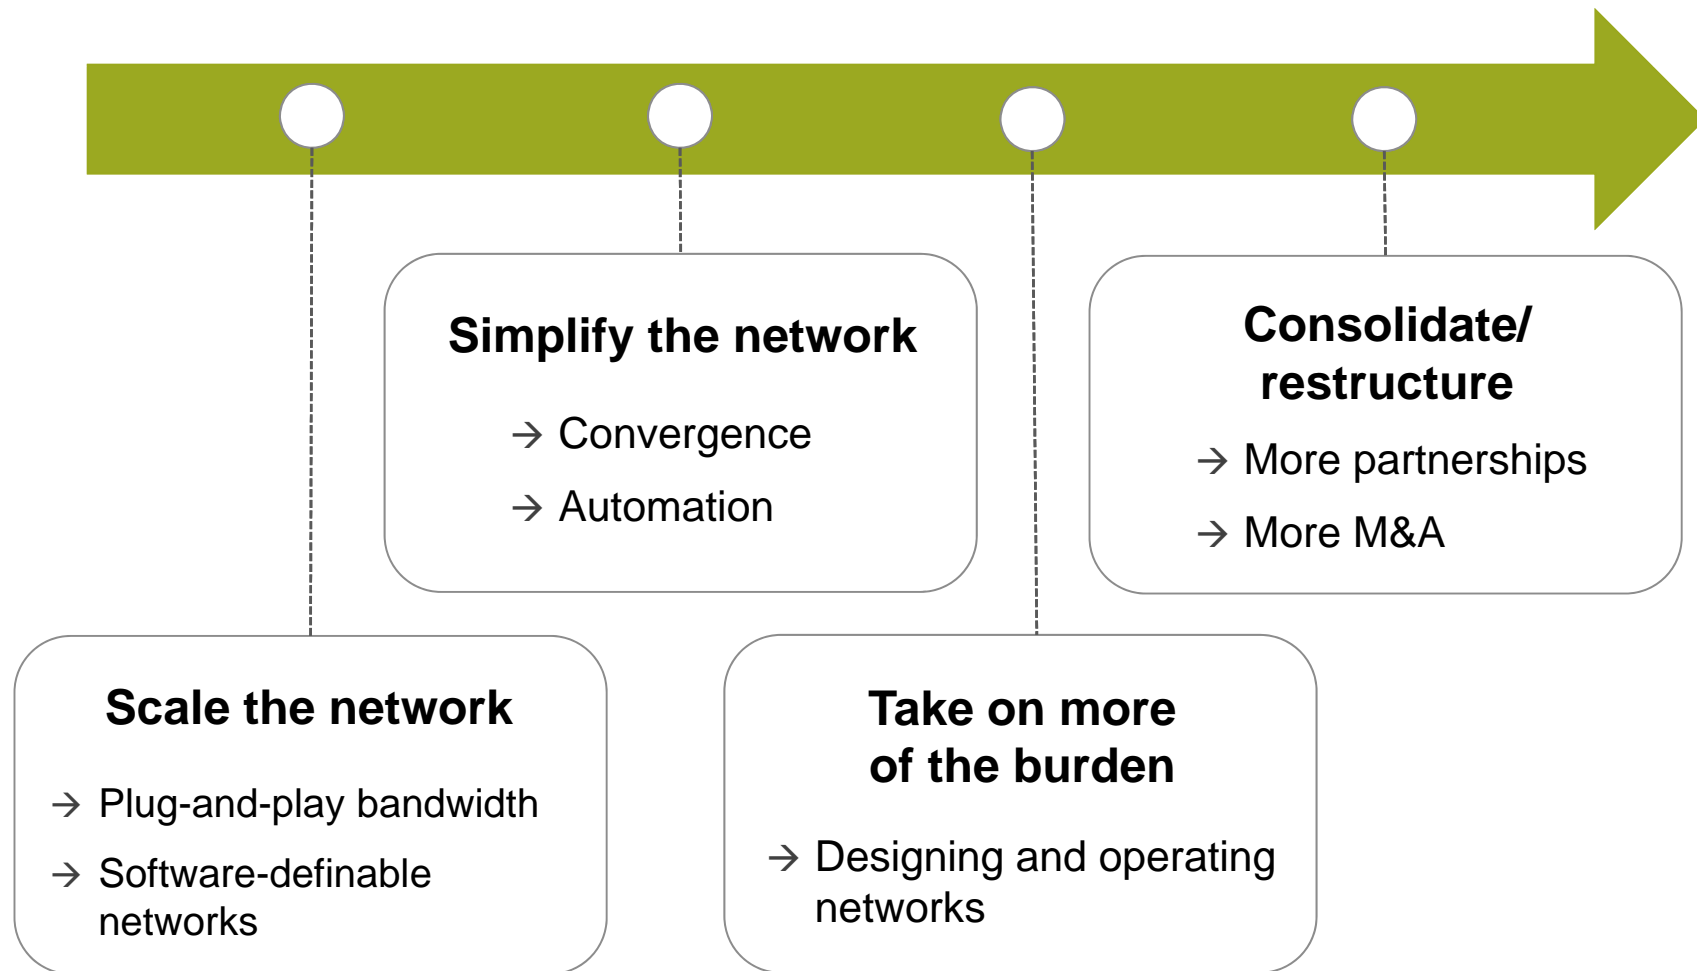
Scale the network

→ Plug-and-play bandwidth

→ Software-definable networks

Simplify the network

→ Convergence

→ Automation

Take on more of the burden

→ Designing and operating networks

Consolidate/ restructure

→ More partnerships

→ More M&A